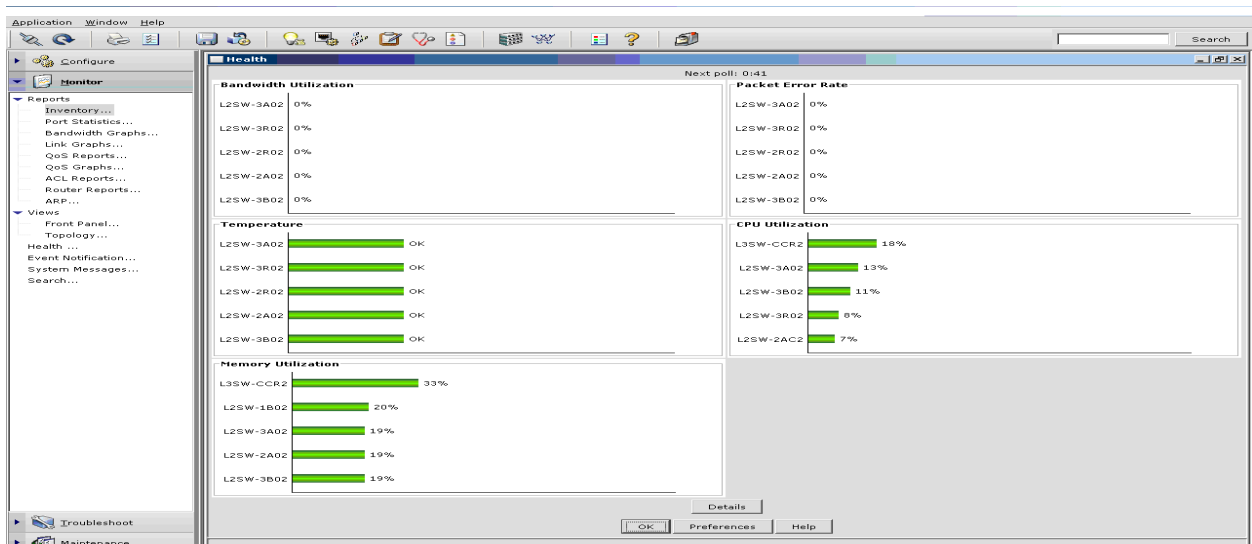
Application Window Help

Search

Configure

Monitor

Reports
Inventory...
Port Statistics...
Bandwidth Graphs...
Link Graphs...
QoS Reports...
QoS Graphs...
ACL Reports...
Router Reports...
ARP...
Views
Front Panel...
Topology...
Health ...
Event Notification...
System Messages...
Search...

Troubleshoot

Maintenance

Health

Next poll: 0:41

Bandwidth Utilization
L2SW-3A02 0%
L2SW-3R02 0%
L2SW-2R02 0%
L2SW-2A02 0%
L2SW-3B02 0%

Packet Error Rate
L2SW-3A02 0%
L2SW-3R02 0%
L2SW-2R02 0%
L2SW-2A02 0%
L2SW-3B02 0%

Temperature
L2SW-3A02 OK
L2SW-3R02 OK
L2SW-2R02 OK
L2SW-2A02 OK
L2SW-3B02 OK

CPU Utilization
L3SW-CCR2 18%
L2SW-3A02 13%
L2SW-3B02 11%
L2SW-3R02 8%
L2SW-2AC2 7%

Memory Utilization
L3SW-CCR2 33%
L2SW-1B02 20%
L2SW-3A02 19%
L2SW-2A02 19%
L2SW-3B02 19%

Details

OK Preferences Help